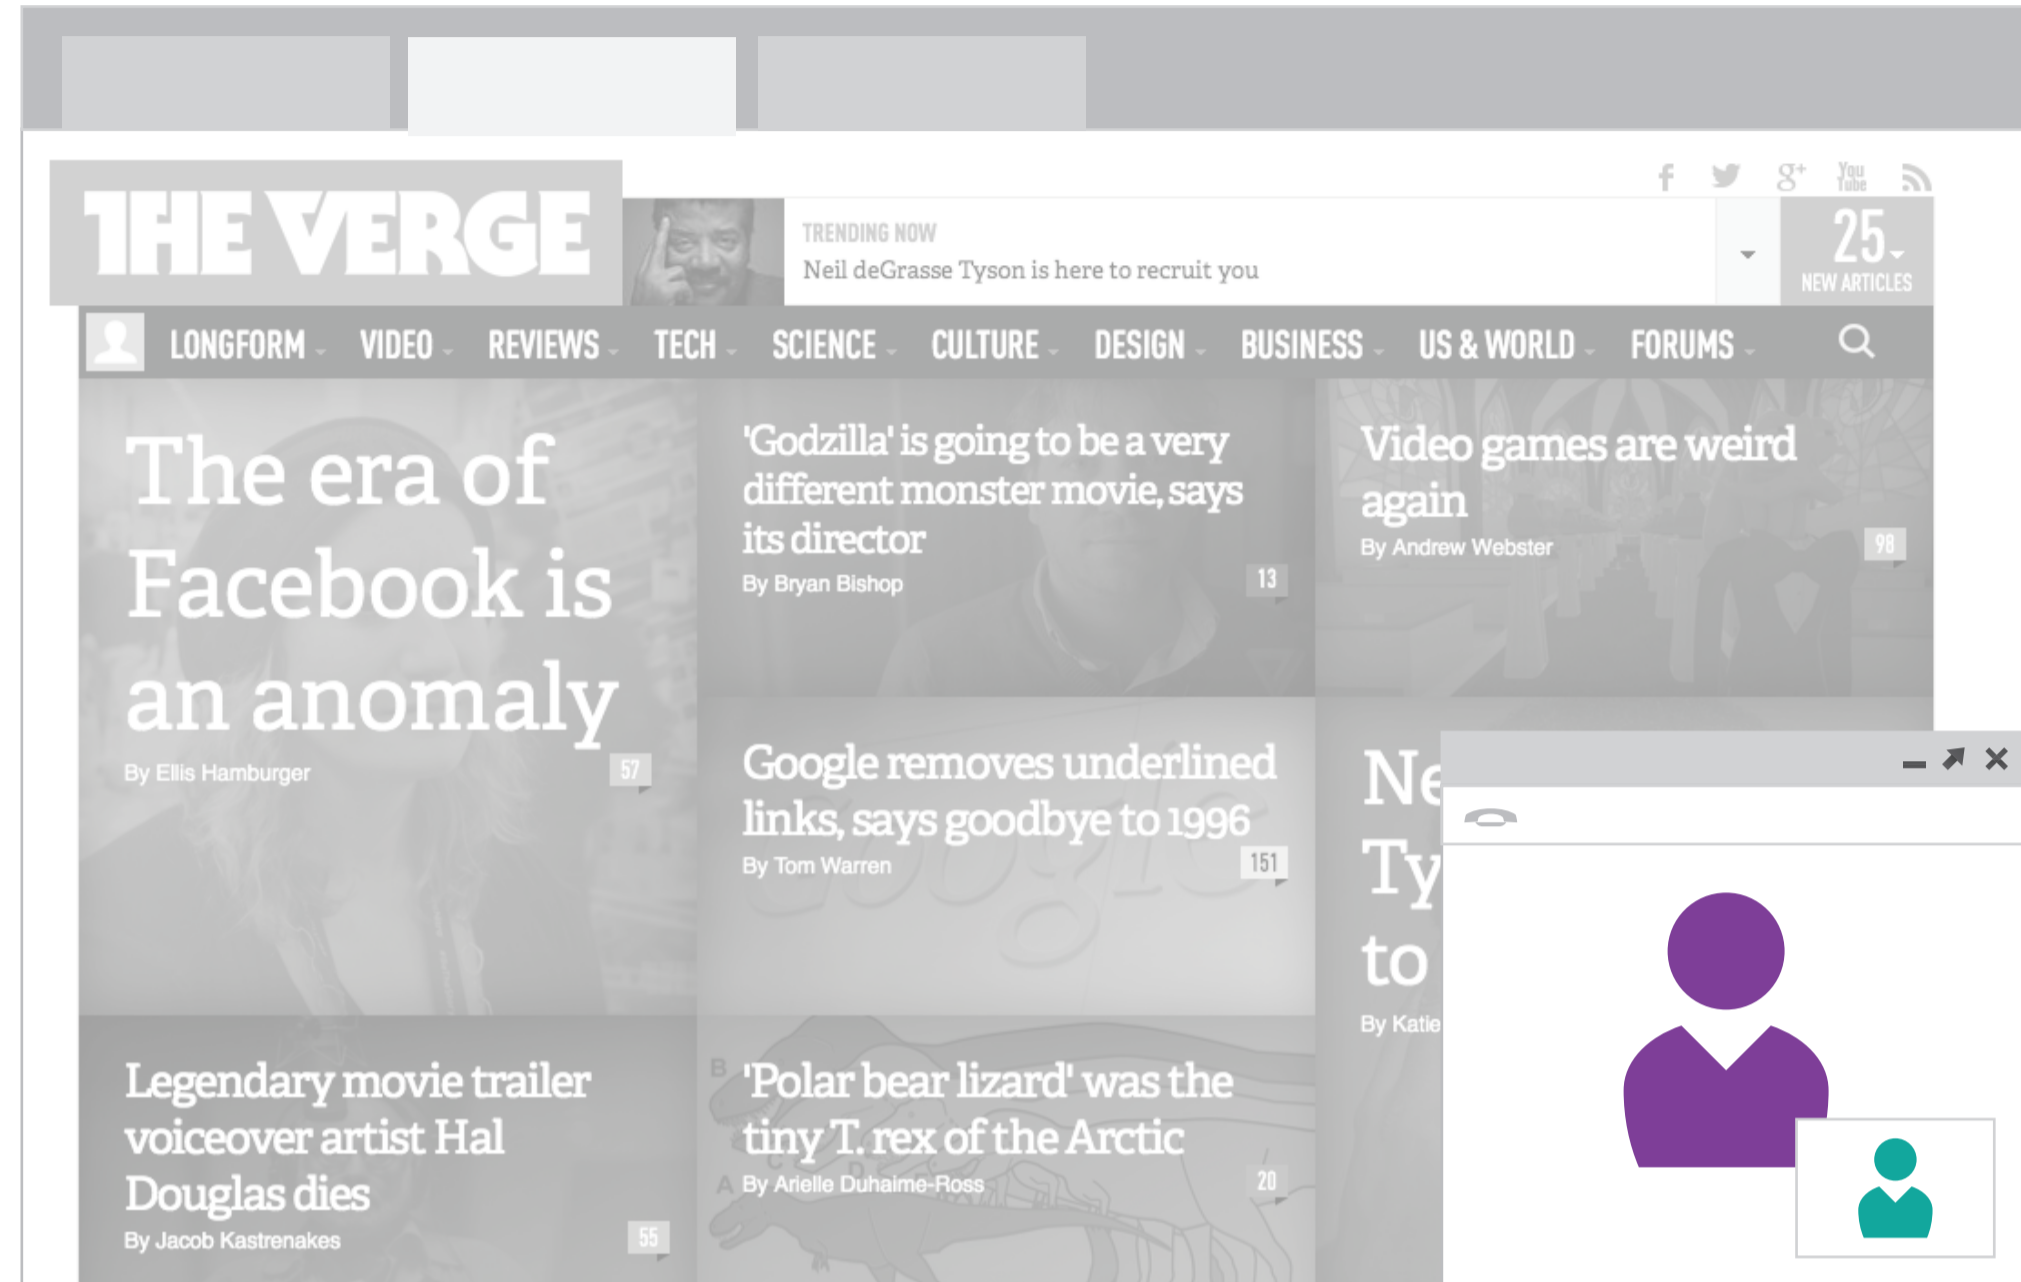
THE VERGE

TRENDING NOW
Neil deGrasse Tyson is here to recruit you

25
NEW ARTICLES

LONGFORM VIDEO REVIEWS TECH SCIENCE CULTURE DESIGN BUSINESS US & WORLD FORUMS

The era of Facebook is an anomaly
By Ellis Hamburger
57

'Godzilla' is going to be a very different monster movie, says its director
By Bryan Bishop
13

Video games are weird again
By Andrew Webster
98

Google removes underlined links, says goodbye to 1996
By Tom Warren
151

Ne Ty to
By Katie

Legendary movie trailer voiceover artist Hal Douglas dies
By Jacob Kastrenakes
55

'Polar bear lizard' was the tiny T. rex of the Arctic
By Arielle Duhaime-Ross
20